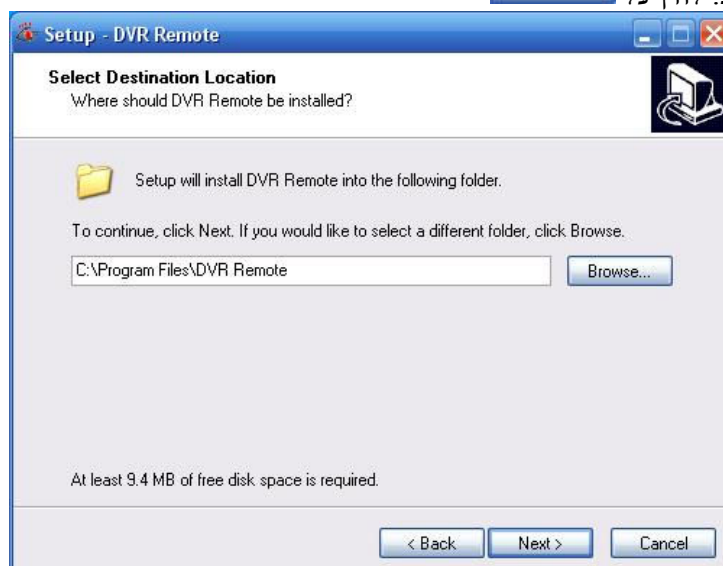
Setup - DVR Remote

Select Destination Location
Where should DVR Remote be installed?

Setup will install DVR Remote into the following folder.

To continue, click Next. If you would like to select a different folder, click Browse.

C:\Program Files\DVR Remote

Browse...

At least 9.4 MB of free disk space is required.

< Back
Next >
Cancel